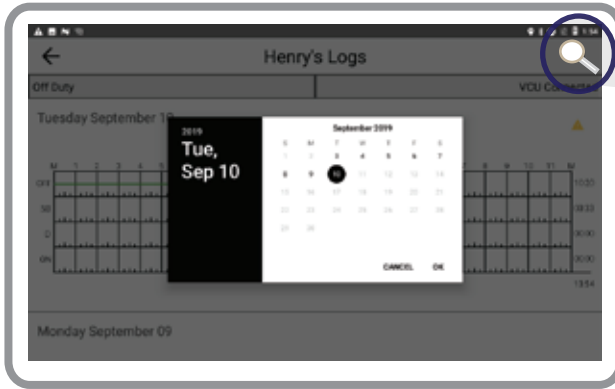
Henry's Logs

Off Duty

VCU Connected

Tuesday September 10

M 1 2 3 4 5 | 9 10 11 M

OFF

SB

D

ON

10:33

08:33

00:00

00:00

19:54

2019

Tue, Sep 10

September 2019

| S | M | T | W | T | F | S |
|---|---|---|---|---|---|---|
| 1 | 2 | 3 | 4 | 5 | 6 | 7 |
| 8 | 9 | 10 | 11 | 12 | 13 | 14 |
| 15 | 16 | 17 | 18 | 19 | 20 | 21 |
| 22 | 23 | 24 | 25 | 26 | 27 | 28 |
| 29 | 30 | | | | | |

CANCEL OK

Monday September 09